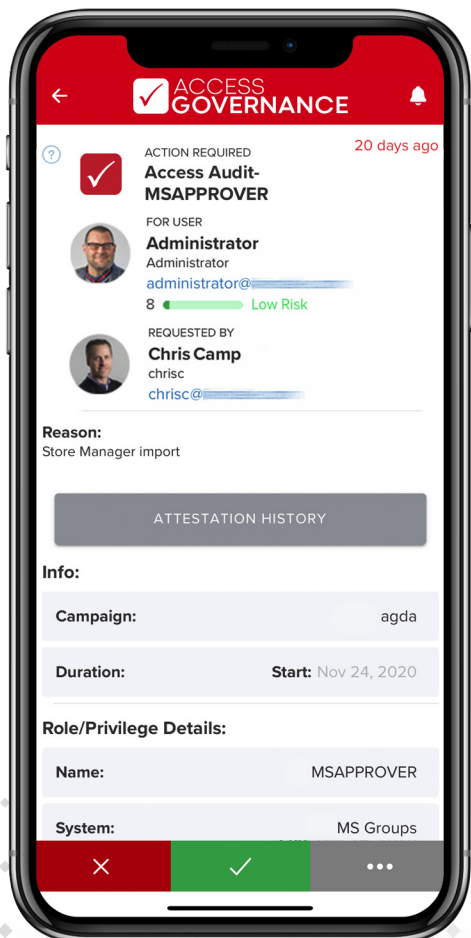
ACCESS GOVERNANCE

20 days ago

ACTION REQUIRED
Access Audit-MSAPPROVER

FOR USER
Administrator
Administrator
administrator@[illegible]
8 Low Risk

REQUESTED BY
Chris Camp
chrisc
chrisc@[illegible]

Reason:
Store Manager import

ATTESTATION HISTORY

Info:

| Campaign: | agda |
|---|---|
| Duration: | Start: Nov 24, 2020 |

Role/Privilege Details:

| Name: | MSAPPROVER |
|---|---|
| System: | MS Groups |

×
✓
•••